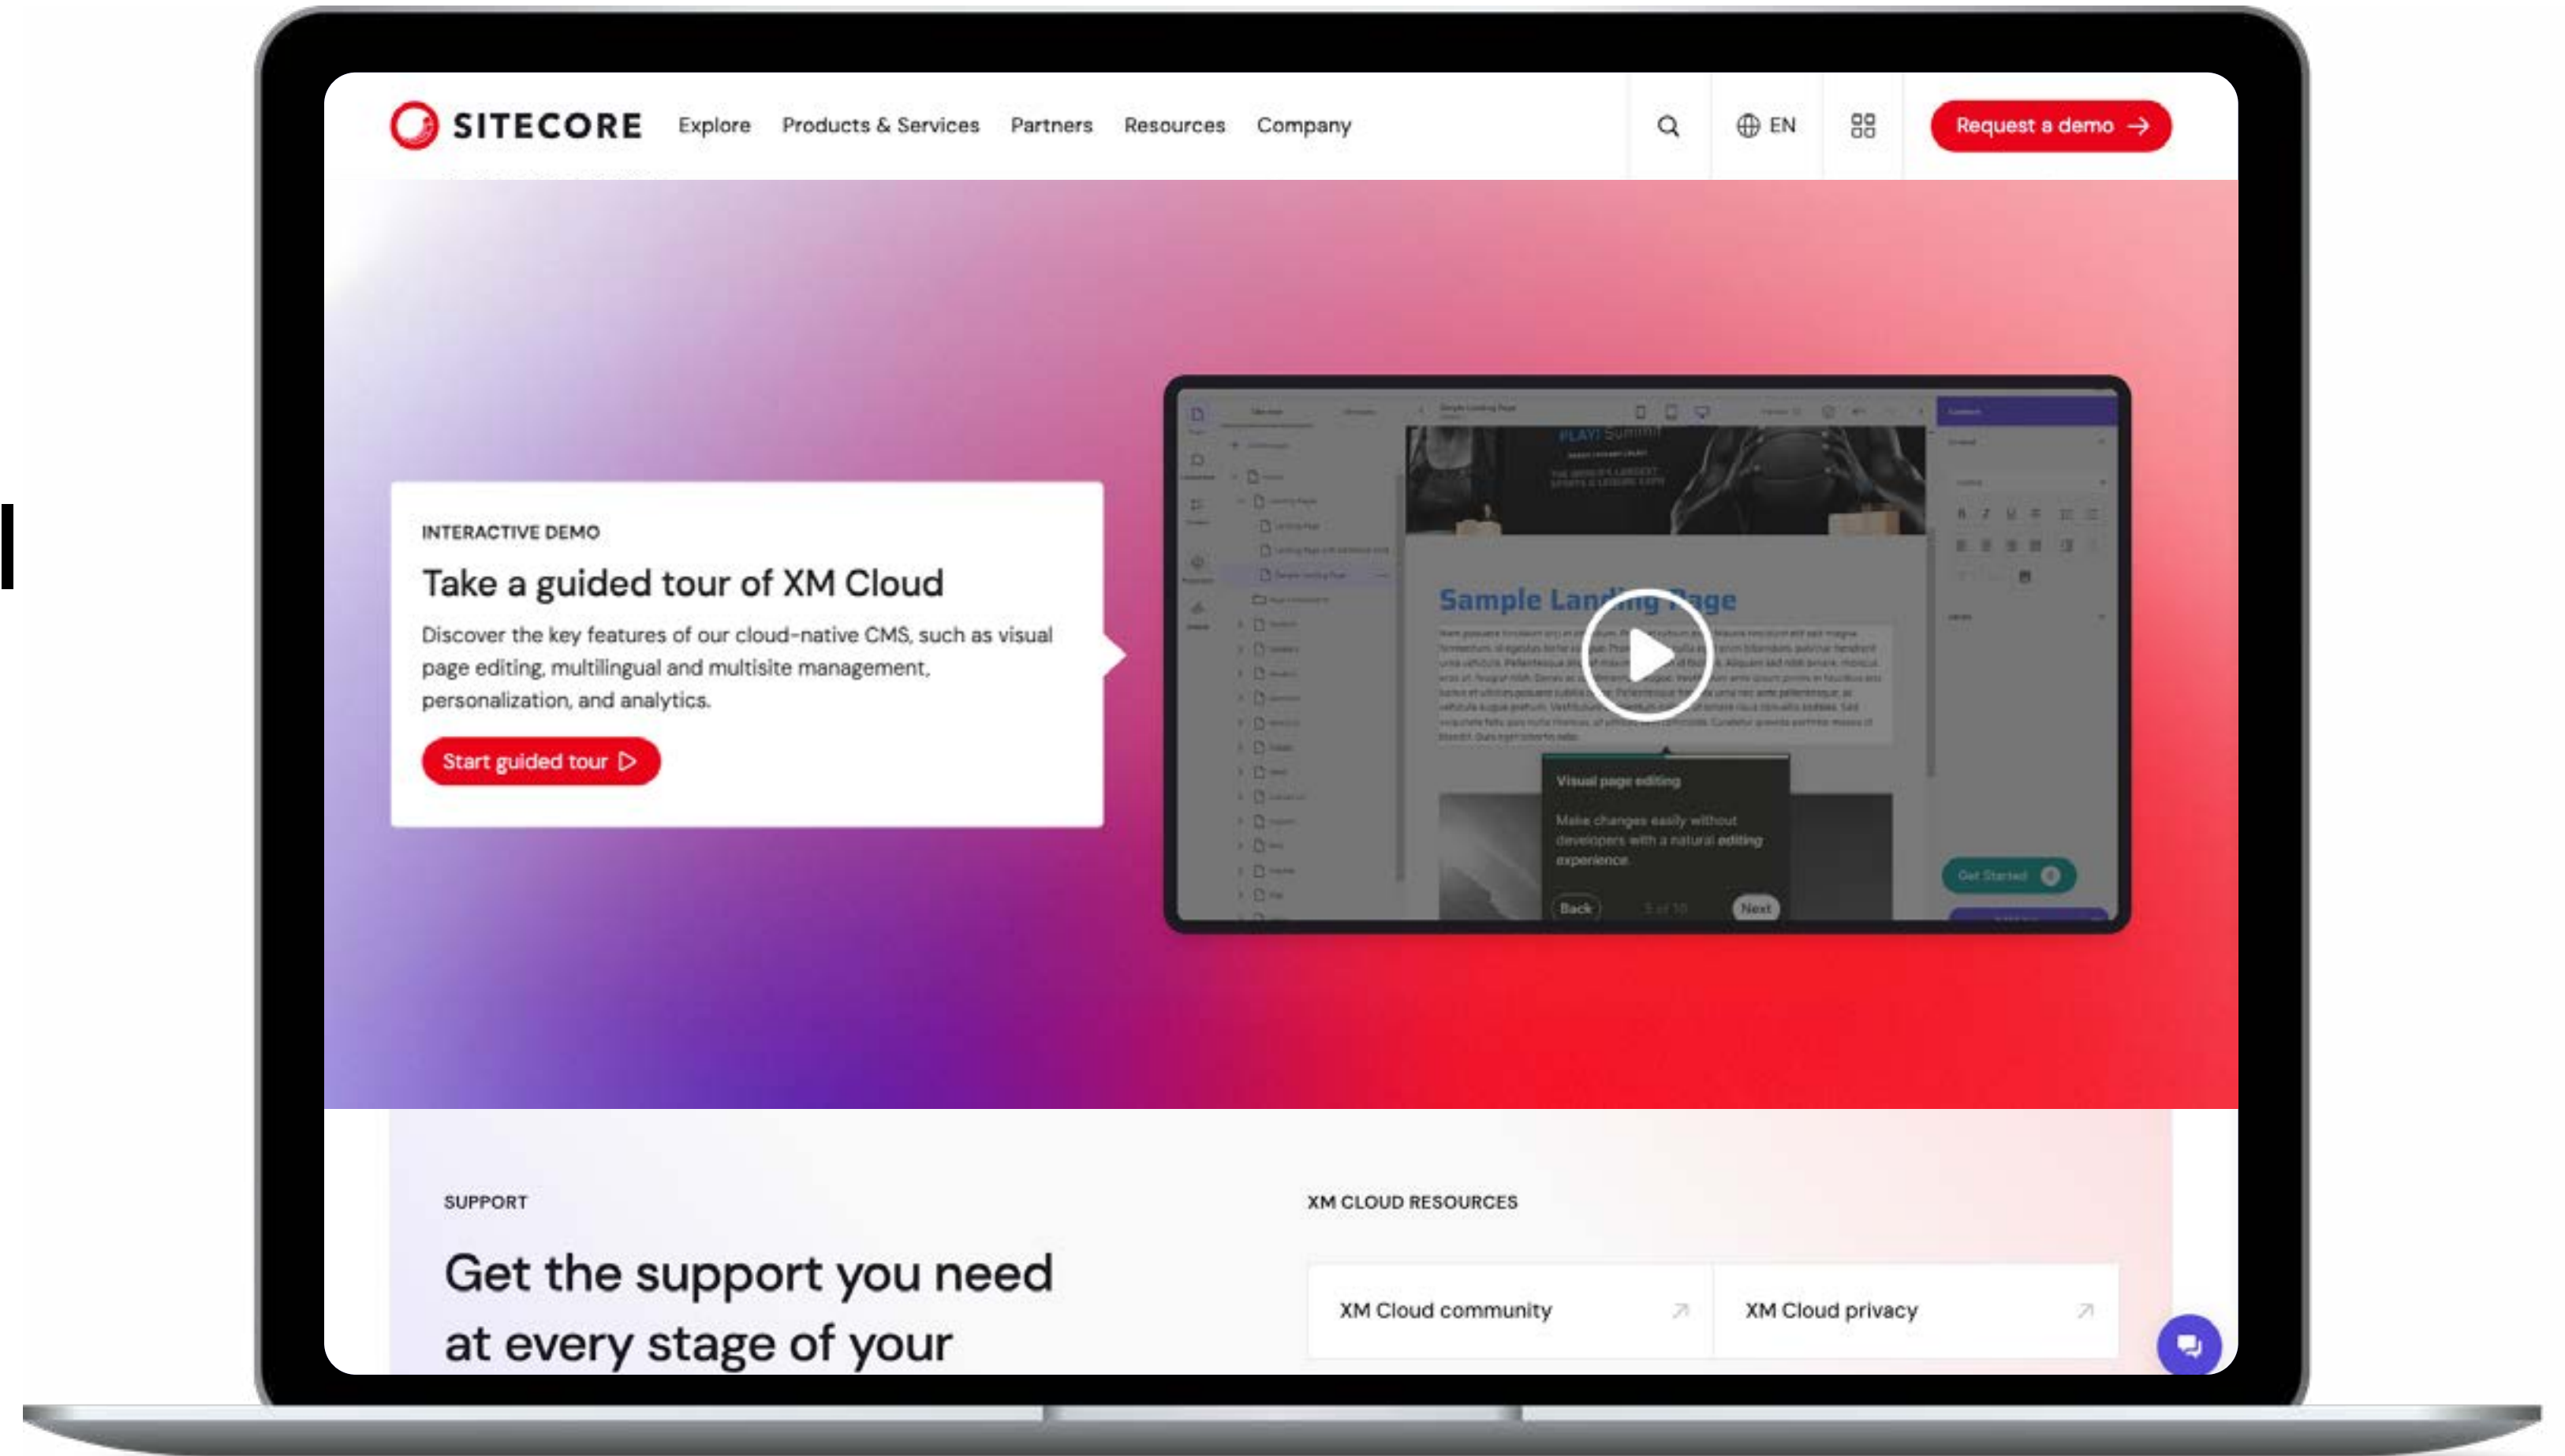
SITECORE Explore Products & Services Partners Resources Company EN Request a demo

INTERACTIVE DEMO

Take a guided tour of XM Cloud

Discover the key features of our cloud-native CMS, such as visual page editing, multilingual and multisite management, personalization, and analytics.

Start guided tour

PLAY! Summit

Sample Landing Page

Visual page editing

Make changes easily without developers with a natural editing experience.

Back Next

Get Started

SUPPORT

Get the support you need at every stage of your

XM CLOUD RESOURCES

XM Cloud community

XM Cloud privacy